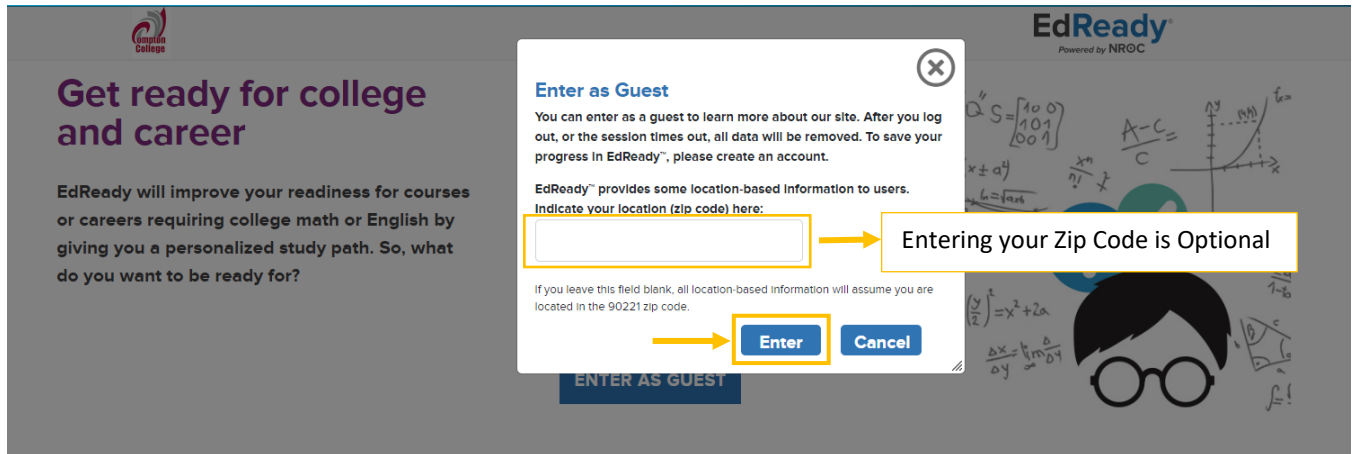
Compton College

EdReady®
Powered by NROC

Get ready for college and career

EdReady will improve your readiness for courses or careers requiring college math or English by giving you a personalized study path. So, what do you want to be ready for?

Enter as Guest

You can enter as a guest to learn more about our site. After you log out, or the session times out, all data will be removed. To save your progress in EdReady™, please create an account.

EdReady™ provides some location-based information to users. Indicate your location (zip code) here:

Entering your Zip Code is Optional

If you leave this field blank, all location-based information will assume you are located in the 90221 zip code.

Enter

Cancel

ENTER AS GUEST